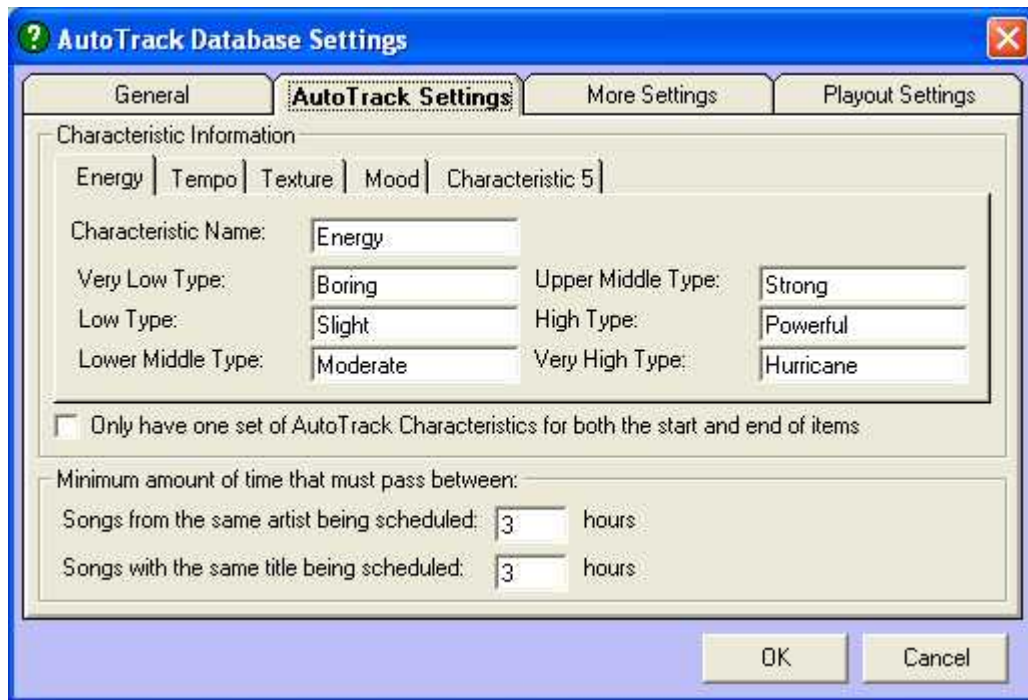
AutoTrack Database Settings

General | AutoTrack Settings | More Settings | Playout Settings

Characteristic Information

Energy | Tempo | Texture | Mood | Characteristic 5

Characteristic Name: Energy

Very Low Type: Boring
Low Type: Slight
Lower Middle Type: Moderate
Upper Middle Type: Strong
High Type: Powerful
Very High Type: Hurricane

Only have one set of AutoTrack Characteristics for both the start and end of items

Minimum amount of time that must pass between:
Songs from the same artist being scheduled: 3 hours
Songs with the same title being scheduled: 3 hours

OK
Cancel